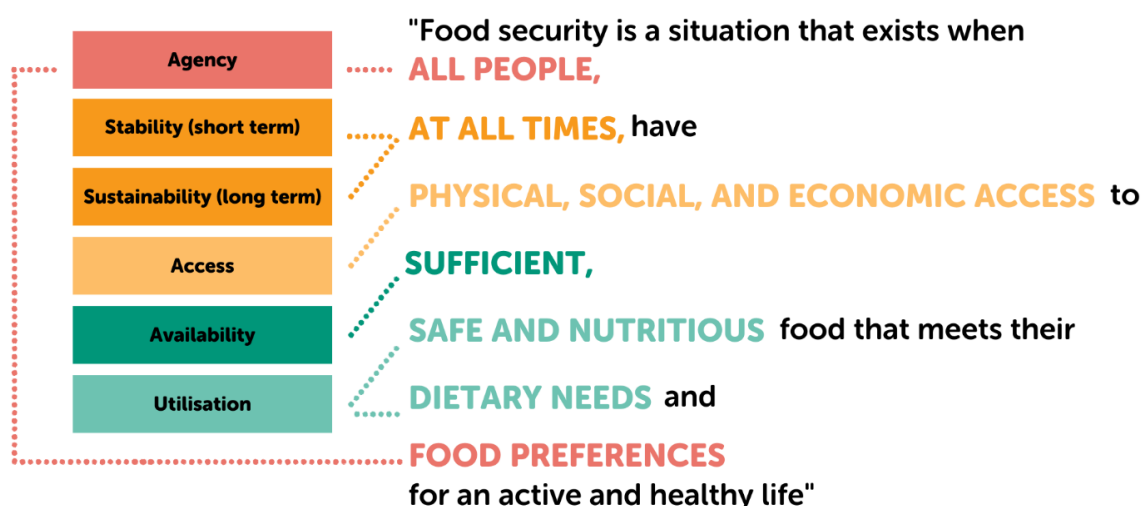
Agency

Stability (short term)

Sustainability (long term)

Access

Availability

Utilisation

"Food security is a situation that exists when ALL PEOPLE, AT ALL TIMES, have PHYSICAL, SOCIAL, AND ECONOMIC ACCESS to SUFFICIENT, SAFE AND NUTRITIOUS food that meets their DIETARY NEEDS and FOOD PREFERENCES for an active and healthy life"